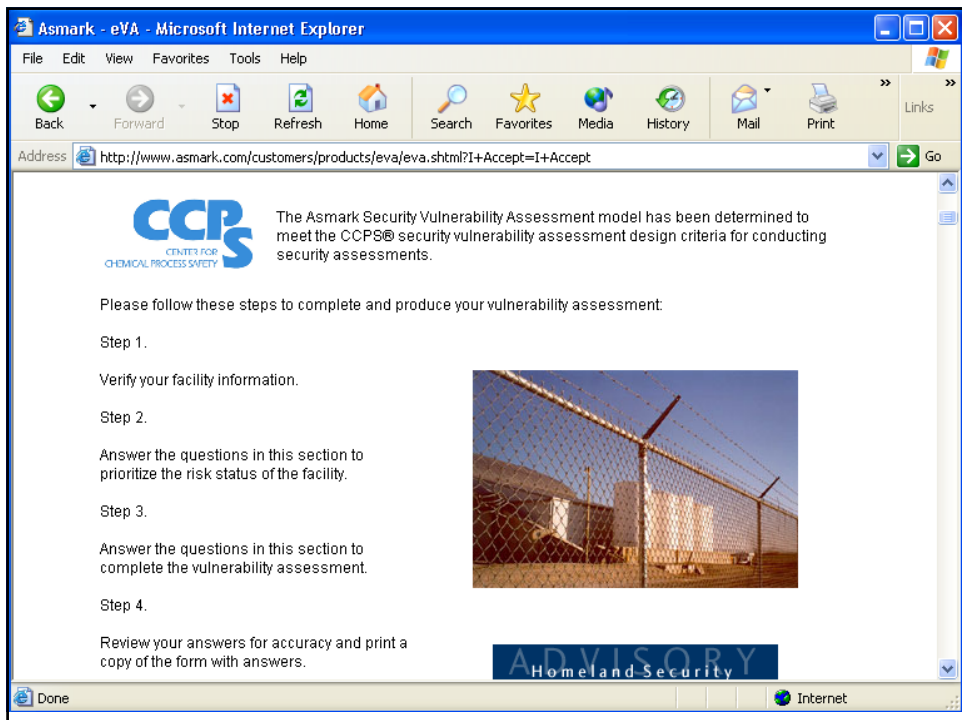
Asmark - eVA - Microsoft Internet Explorer

File Edit View Favorites Tools Help

Back Forward Stop Refresh Home Search Favorites Media History Mail Print

Links

Address http://www.asmark.com/customers/products/eva/eva.shtml?I+Accept=I+Accept Go

CCPS CENTER FOR CHEMICAL PROCESS SAFETY

The Asmark Security Vulnerability Assessment model has been determined to meet the CCPS® security vulnerability assessment design criteria for conducting security assessments.

Please follow these steps to complete and produce your vulnerability assessment:

Step 1.

Verify your facility information.

Step 2.

Answer the questions in this section to prioritize the risk status of the facility.

Step 3.

Answer the questions in this section to complete the vulnerability assessment.

Step 4.

Review your answers for accuracy and print a copy of the form with answers.

ADVISORY Homeland Security

Done

Internet